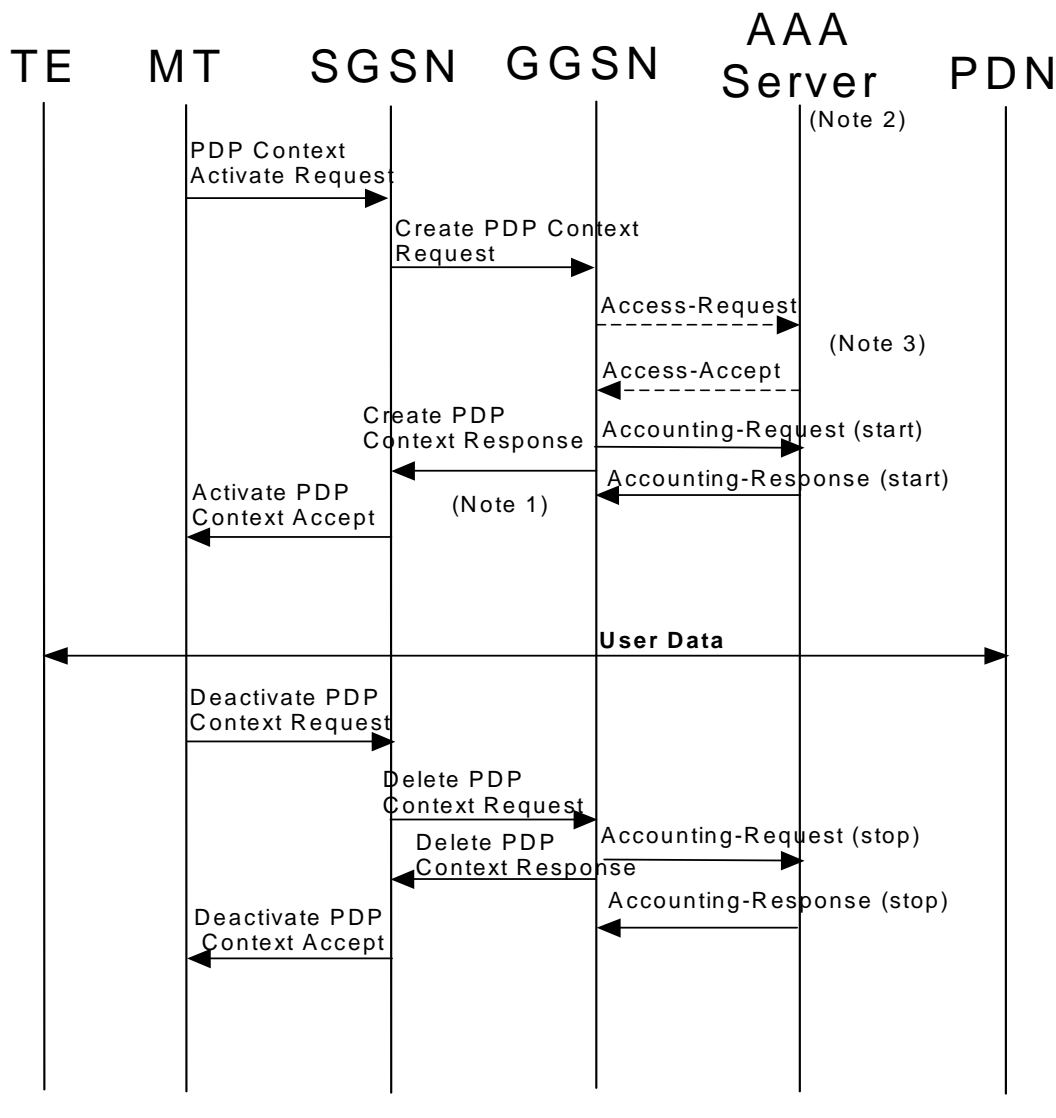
TE MT SGSN GGSN AAA Server PDN

(Note 2)

PDP Context Activate Request

Create PDP Context Request

Access-Request

(Note 3)

Access-Accept

Create PDP Context Response

Accounting-Request (start)

Accounting-Response (start)

Activate PDP Context Accept

(Note 1)

User Data

Deactivate PDP Context Request

Delete PDP Context Request

Accounting-Request (stop)

Delete PDP Context Response

Accounting-Response (stop)

Deactivate PDP Context Accept